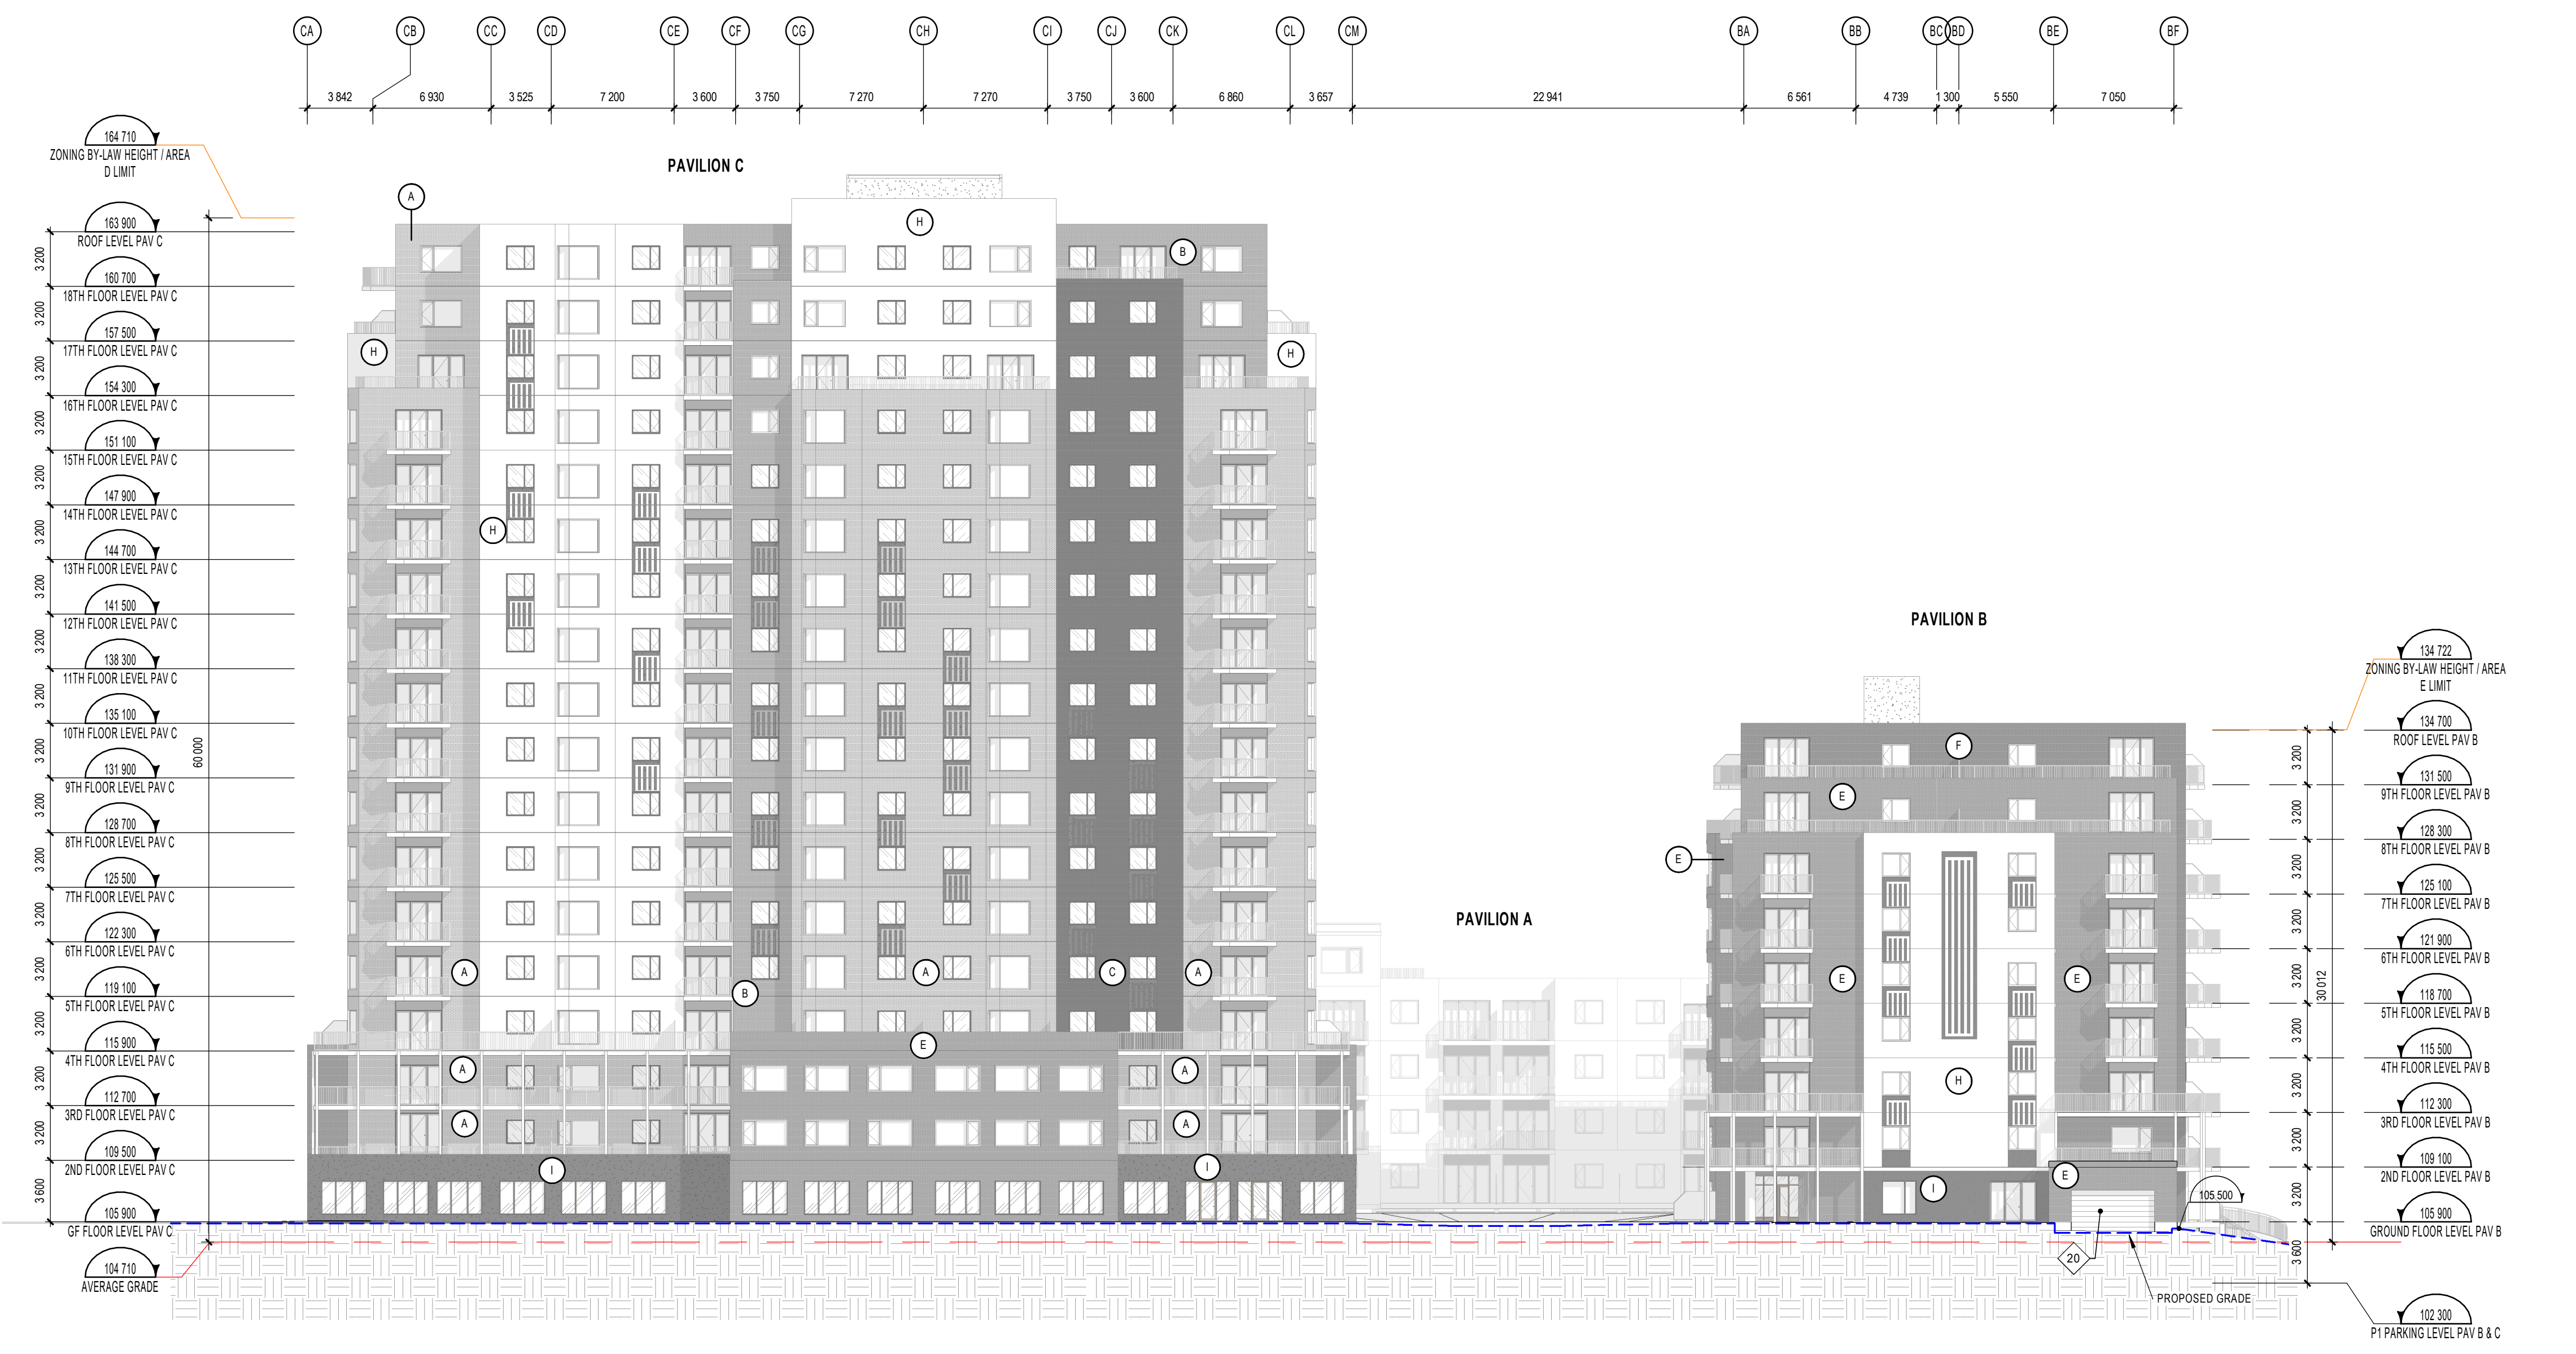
CA CB CC CD CE CF CG CH CI CJ CK CL CM BA BB BC BD BE BF

3 842 6 930 3 525 7 200 3 600 3 750 7 270 7 270 3 750 3 600 6 860 3 657 22 941 6 561 4 739 1 300 5 550 7 050

164 710
ZONING BY-LAW HEIGHT / AREA D LIMIT

PAVILION C

163 900
ROOF LEVEL PAV C
160 700
18TH FLOOR LEVEL PAV C
157 500
17TH FLOOR LEVEL PAV C
154 300
16TH FLOOR LEVEL PAV C
151 100
15TH FLOOR LEVEL PAV C
147 900
14TH FLOOR LEVEL PAV C
144 700
13TH FLOOR LEVEL PAV C
141 500
12TH FLOOR LEVEL PAV C
138 300
11TH FLOOR LEVEL PAV C
135 100
10TH FLOOR LEVEL PAV C
131 900
9TH FLOOR LEVEL PAV C
128 700
8TH FLOOR LEVEL PAV C
125 500
7TH FLOOR LEVEL PAV C
122 300
6TH FLOOR LEVEL PAV C
119 100
5TH FLOOR LEVEL PAV C
115 900
4TH FLOOR LEVEL PAV C
112 700
3RD FLOOR LEVEL PAV C
109 500
2ND FLOOR LEVEL PAV C
105 900
GF FLOOR LEVEL PAV C
104 710
AVERAGE GRADE

3 200 3 200 3 200 3 200 3 200 3 200 3 200 3 200 3 200 3 200 3 200 3 200 3 200 3 200 3 200 3 200 3 200 3 600
60 000

A H B H H H A A B A C A E A A A A I I

PAVILION A

PAVILION B

134 722
ZONING BY-LAW HEIGHT / AREA E LIMIT
134 700
ROOF LEVEL PAV B
131 500
9TH FLOOR LEVEL PAV B
128 300
8TH FLOOR LEVEL PAV B
125 100
7TH FLOOR LEVEL PAV B
121 900
6TH FLOOR LEVEL PAV B
118 700
5TH FLOOR LEVEL PAV B
115 500
4TH FLOOR LEVEL PAV B
112 300
3RD FLOOR LEVEL PAV B
109 100
2ND FLOOR LEVEL PAV B
105 900
GROUND FLOOR LEVEL PAV B
102 300
P1 PARKING LEVEL PAV B & C

3 200 3 200 3 200 3 200 3 200 3 200 3 200 3 200 3 200 3 600
30 012

F E E E E H I E
105 500
20
PROPOSED GRADE